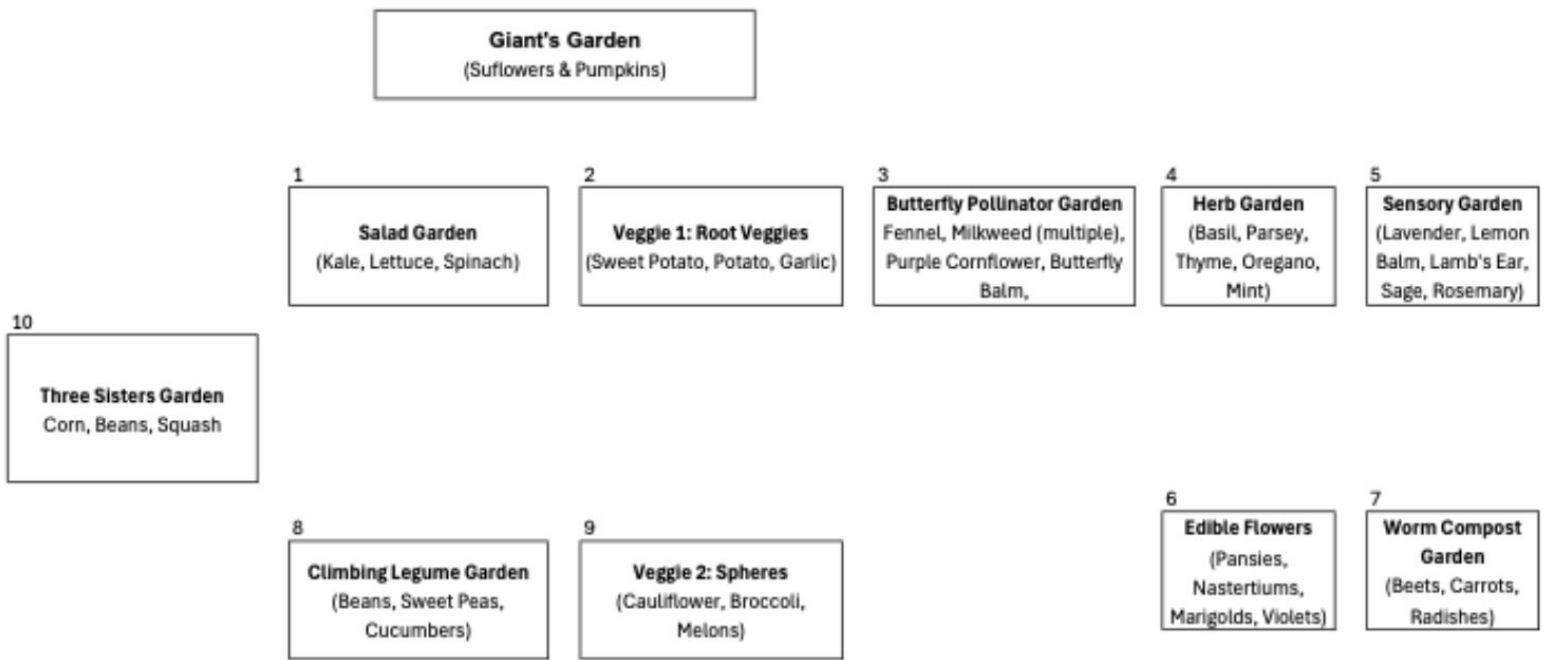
Giant's Garden
(Suflowers & Pumpkins)

1
Salad Garden
(Kale, Lettuce, Spinach)

2
Veggie 1: Root Veggies
(Sweet Potato, Potato, Garlic)

3
Butterfly Pollinator Garden
Fennel, Milkweed (multiple), Purple Cornflower, Butterfly Balm,

4
Herb Garden
(Basil, Parsey, Thyme, Oregano, Mint)

5
Sensory Garden
(Lavender, Lemon Balm, Lamb's Ear, Sage, Rosemary)

10
Three Sisters Garden
Corn, Beans, Squash

6
Edible Flowers
(Pansies, Nastertiums, Marigolds, Violets)

7
Worm Compost Garden
(Beets, Carrots, Radishes)

8
Climbing Legume Garden
(Beans, Sweet Peas, Cucumbers)

9
Veggie 2: Spheres
(Cauliflower, Broccoli, Melons)